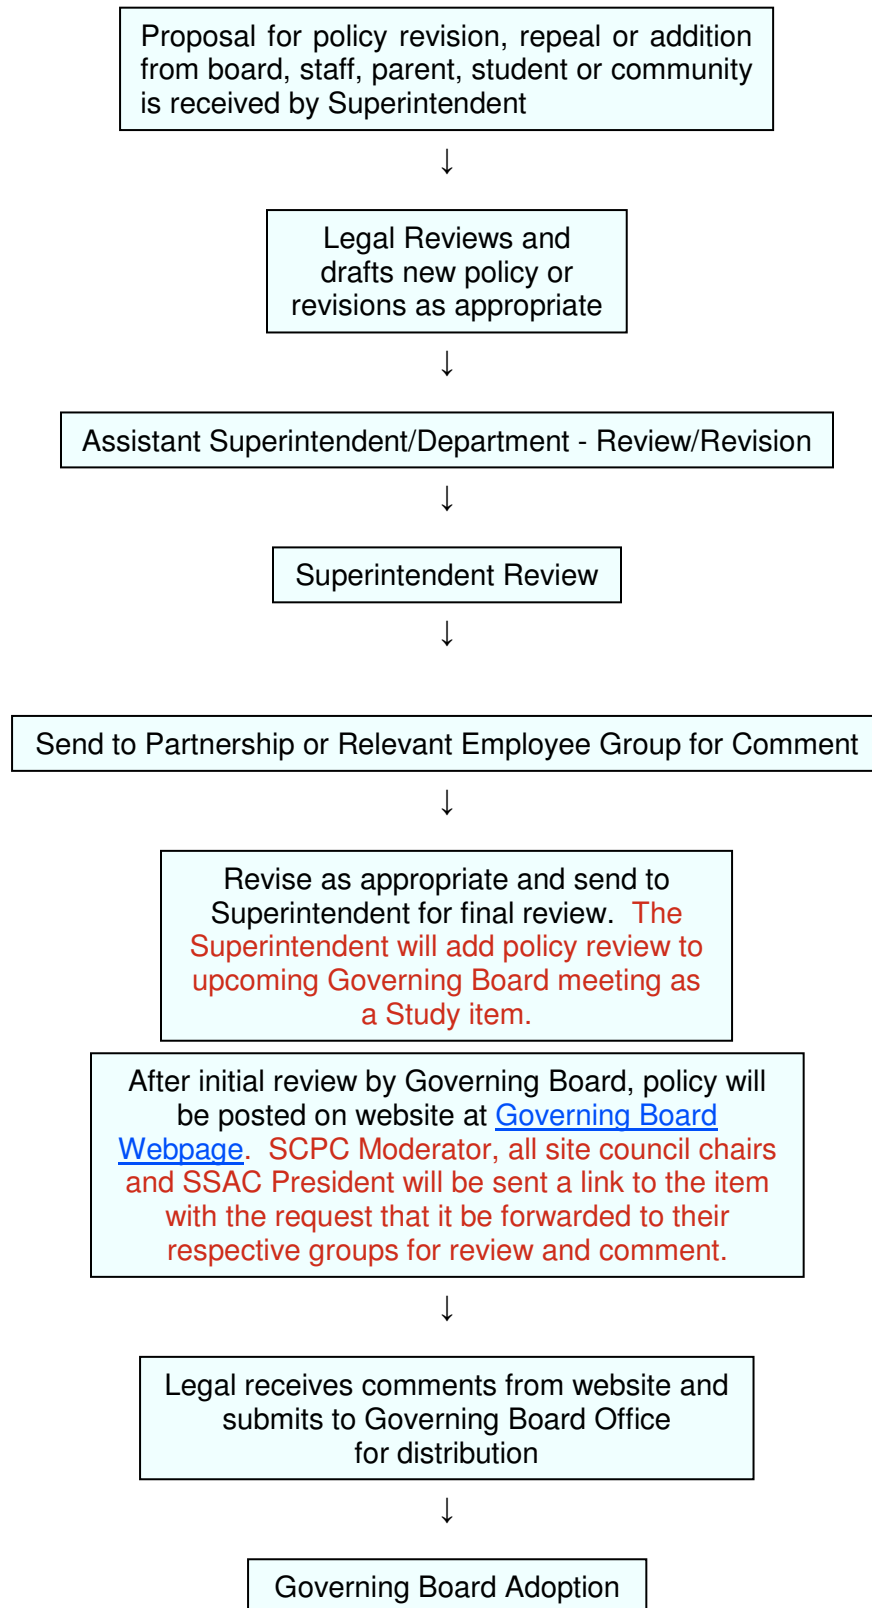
Proposal for policy revision, repeal or addition from board, staff, parent, student or community is received by Superintendent

↓

Legal Reviews and drafts new policy or revisions as appropriate

↓

Assistant Superintendent/Department - Review/Revision

↓

Superintendent Review

↓

Send to Partnership or Relevant Employee Group for Comment

↓

Revise as appropriate and send to Superintendent for final review. The Superintendent will add policy review to upcoming Governing Board meeting as a Study item.

After initial review by Governing Board, policy will be posted on website at Governing Board Webpage. SCPC Moderator, all site council chairs and SSAC President will be sent a link to the item with the request that it be forwarded to their respective groups for review and comment.

↓

Legal receives comments from website and submits to Governing Board Office for distribution

↓

Governing Board Adoption